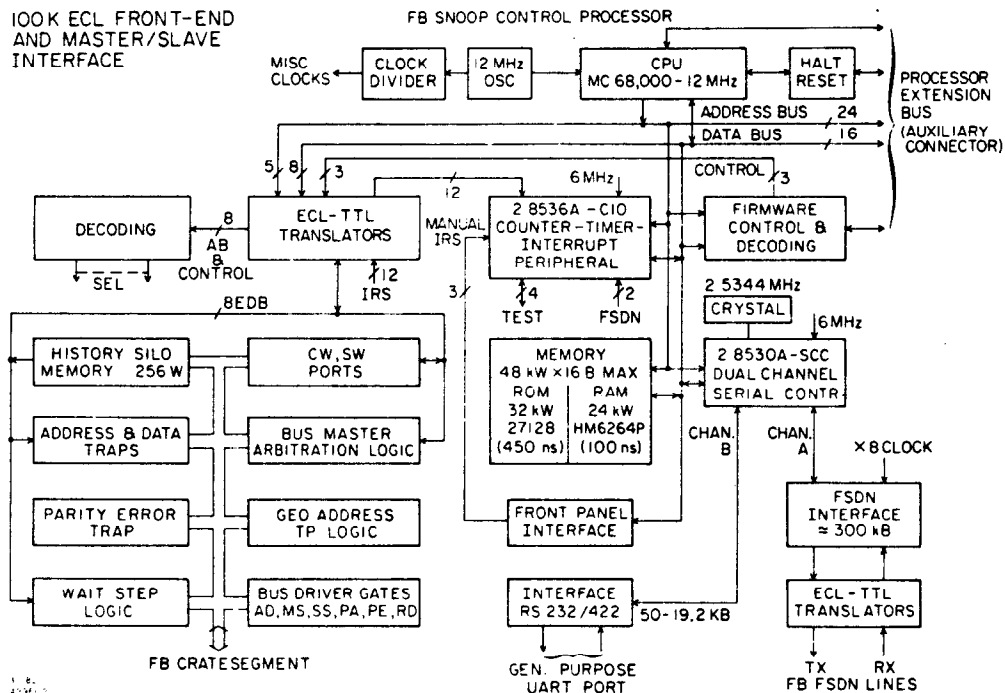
100K ECL FRONT-END AND MASTER/SLAVE INTERFACE

FB SNOOP CONTROL PROCESSOR

MISC CLOCKS

CLOCK DIVIDER

12 MHz OSC

CPU MC 68,000 - 12 MHz

HALT RESET

PROCESSOR EXTENSION BUS (AUXILIARY CONNECTOR)

ADDRESS BUS 24

DATA BUS 16

CONTROL 3

5 8 3

12

6 MHz

DECODING

8 AB & CONTROL

SEL

ECL-TTL TRANSLATORS

12 IRS

MANUAL IRS

Z 8536A - CIO COUNTER - TIMER - INTERRUPT PERIPHERAL

FIRMWARE CONTROL & DECODING

3

4 TEST

2 FSDN

8EDB

2.5344 MHz

CRYSTAL

6 MHz

HISTORY SILO MEMORY 256 W

CW, SW PORTS

MEMORY 48 kW × 16 B MAX

ROM 32 kW 27128 (450 ns)

RAM 24 kW HM6264P (100 ns)

Z 8530A-SCC DUAL CHANNEL SERIAL CONTR.

ADDRESS & DATA TRAPS

BUS MASTER ARBITRATION LOGIC

CHAN. B

CHAN. A

× 8 CLOCK

PARITY ERROR TRAP

GEO ADDRESS TP LOGIC

FRONT PANEL INTERFACE

FSDN INTERFACE ≈ 300 kB

WAIT STEP LOGIC

BUS DRIVER GATES AD, MS, SS, PA, PE, RD

INTERFACE RS 232/422

50-19.2 KB

ECL-TTL TRANSLATORS

FB CRATESEGMENT

GEN. PURPOSE UART PORT

TX RX FB FSDN LINES

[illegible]